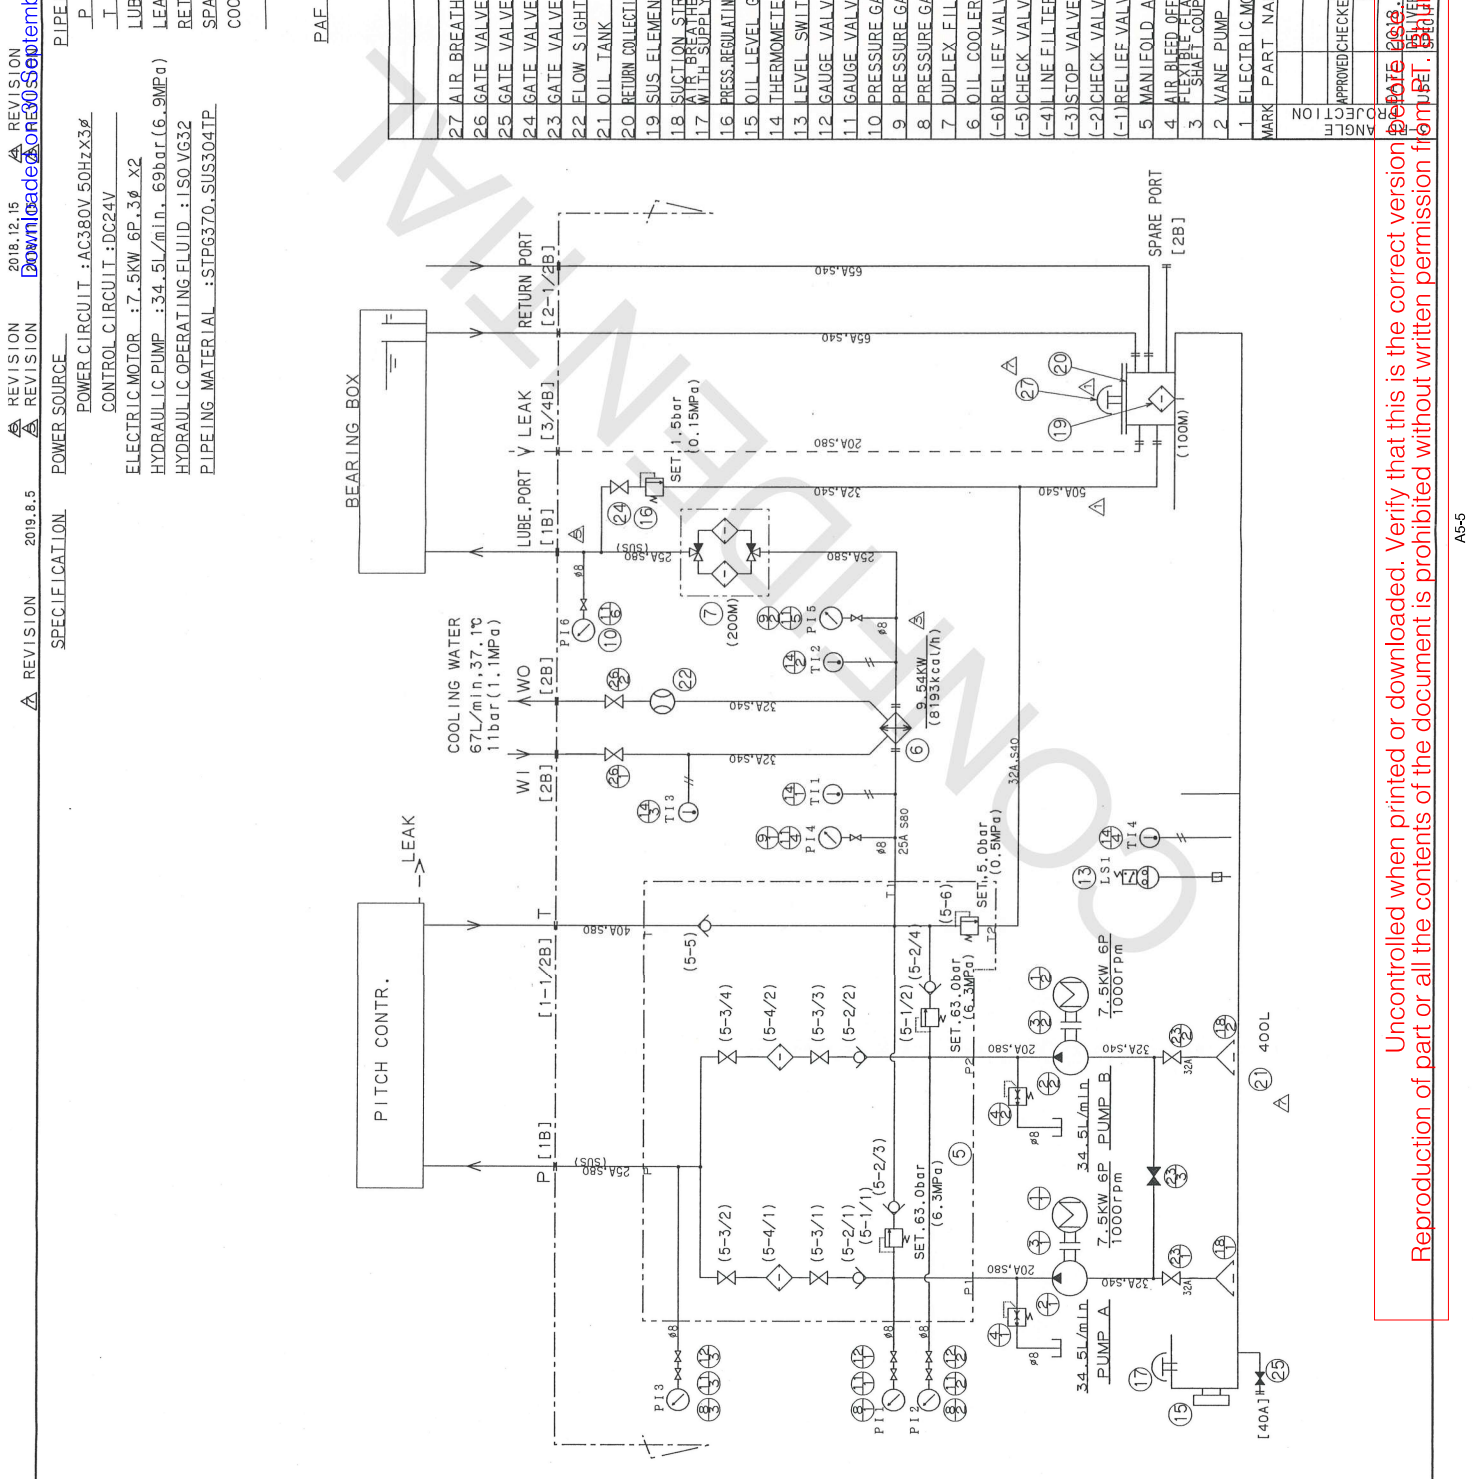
REVISION 2019.8.5
REVISION
REVISION 2018.12.15
REVISION
Downloaded on 30 Septemb

SPECIFICATION
POWER SOURCE
POWER CIRCUIT :AC380V 50HzX3ø
CONTROL CIRCUIT :DC24V
ELECTRIC MOTOR :7.5KW 6P.3ø x2
HYDRAULIC PUMP :34.5L/min. 69bar(6.9MPa)
HYDRAULIC OPERATING FLUID :ISO VG32
PIPEING MATERIAL :STPG370.SUS304TP

PIPE
P
T
LUB
LEA
RET
SPA
COO

PAF

| 27 | AIR BREATH |
|---|---|
| 26 | GATE VALVE |
| 25 | GATE VALVE |
| 24 | GATE VALVE |
| 23 | GATE VALVE |
| 22 | FLOW SIGHT |
| 21 | OIL TANK |
| 20 | RETURN COLLECTI |
| 19 | SUS ELEMEN |
| 18 | SUCTION STR AIR BREATHE WITH SUPPLY |
| 16 | PRESS.REGULATIN |
| 15 | OIL LEVEL G |
| 14 | THERMOMETE |
| 13 | LEVEL SWIT |
| 12 | GAUGE VALV |
| 11 | GAUGE VALV |
| 10 | PRESSURE GA |
| 9 | PRESSURE GA |
| 8 | PRESSURE GA |
| 7 | DUPLEX FIL |
| 6 | OIL COOLER |
| (-6) | RELIEF VALV |
| (-5) | CHECK VALV |
| (-4) | LINE FILTER |
| (-3) | STOP VALVE |
| (-2) | CHECK VALV |
| (-1) | RELIEF VAL |
| 5 | MANIFOLD A |
| 4 | AIR BLEED OFF |
| 3 | FLEXIBLE FLA SHAFT COUP |
| 2 | VANE PUMP |
| 1 | ELECTRIC MO |
| MARK | PART NA |

APPROVED CHECKE
PROJECTION ANGLE
DATE 2018.
DELIVER
SPECIFI

BEARING BOX
LUBE.PORT [1B]
LEAK [3/4B]
RETURN PORT [2-1/2B]
SPARE PORT [2B]
65A,S40
65A,S40
20A,S80
32A,S80
50A,S40
(100M)
SET.1.5bar (0.15MPa)
25A,S80 (SUS)
25A,S80
(200M)
COOLING WATER 67L/min,37.1℃ 11bar(1.1MPa)
WO [2B]
WI [2B]
32A,S40
32A,S40
9.54KW (8193kcal/h)
PI6
PI5
TI2
TI1
TI3
PI4
TI4
LS1
ø8
25A S80
32A,S40
SET.5.0bar (0.5MPa)
LEAK
PITCH CONTR.
P [1B]
[1-1/2B]
T
40A,S80
25A,S80 (SUS)
(5-5)
(5-6)
(5-3/4)
(5-4/2)
(5-3/3)
(5-2/2)
(5-1/2)
(5-2/4)
(5-3/2)
(5-4/1)
(5-3/1)
(5-2/1)
(5-1/1)
(5-2/3)
SET.63.0bar (6.3MPa)
SET.63.0bar (6.3MPa)
T1
T2
P1
P2
20A,S80
20A,S80
32A,S40
32A,S40
32A
32A
7.5KW 6P 1000rpm
7.5KW 6P 1000rpm
34.5L/min PUMP B
34.5L/min PUMP A
400L
PI3
PI1
PI2
[40A]
ø8

Uncontrolled when printed or downloaded. Verify that this is the correct version before use.
Reproduction of part or all the contents of the document is prohibited without written permission from PET.

A5-5